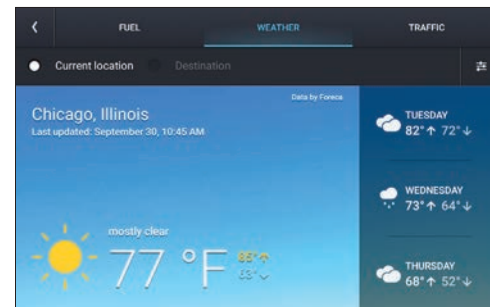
‹ FUEL WEATHER TRAFFIC

Current location Destination

Chicago, Illinois
Last updated: September 30, 10:45 AM

Data by Foreca

mostly clear

77 °F 85°↑ 63°↓

TUESDAY
82°↑ 72°↓

WEDNESDAY
73°↑ 64°↓

THURSDAY
68°↑ 52°↓